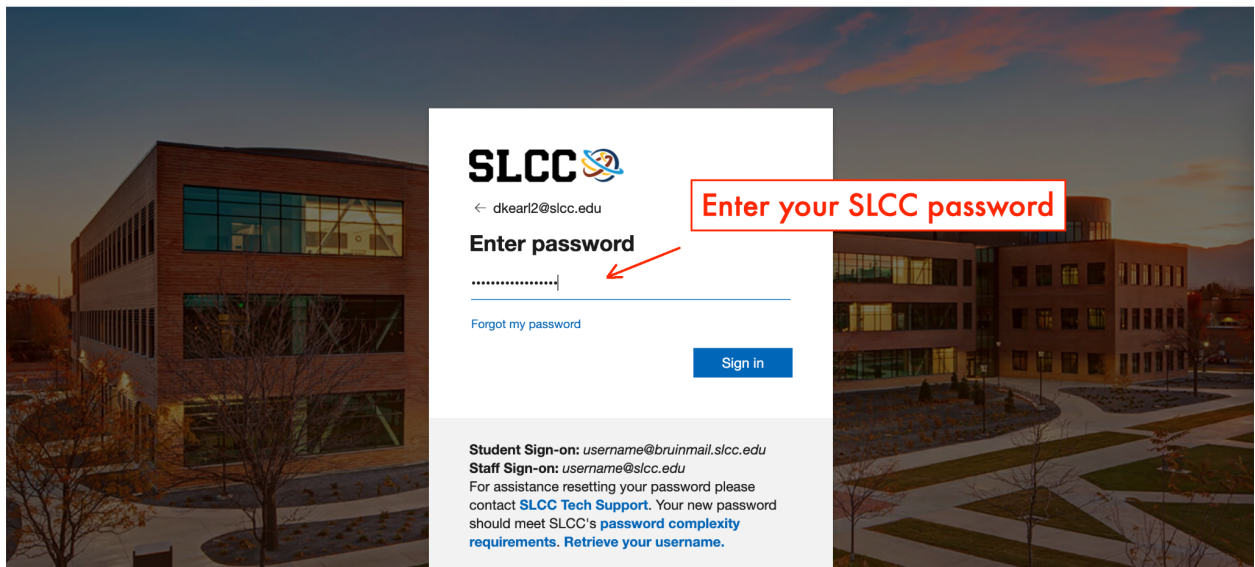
SLCC

← dkearl2@slcc.edu

Enter password

Enter your SLCC password

••••••••••••••••

Forgot my password

Sign in

Student Sign-on: username@bruinmail.slcc.edu
Staff Sign-on: username@slcc.edu
For assistance resetting your password please contact SLCC Tech Support. Your new password should meet SLCC's password complexity requirements. Retrieve your username.